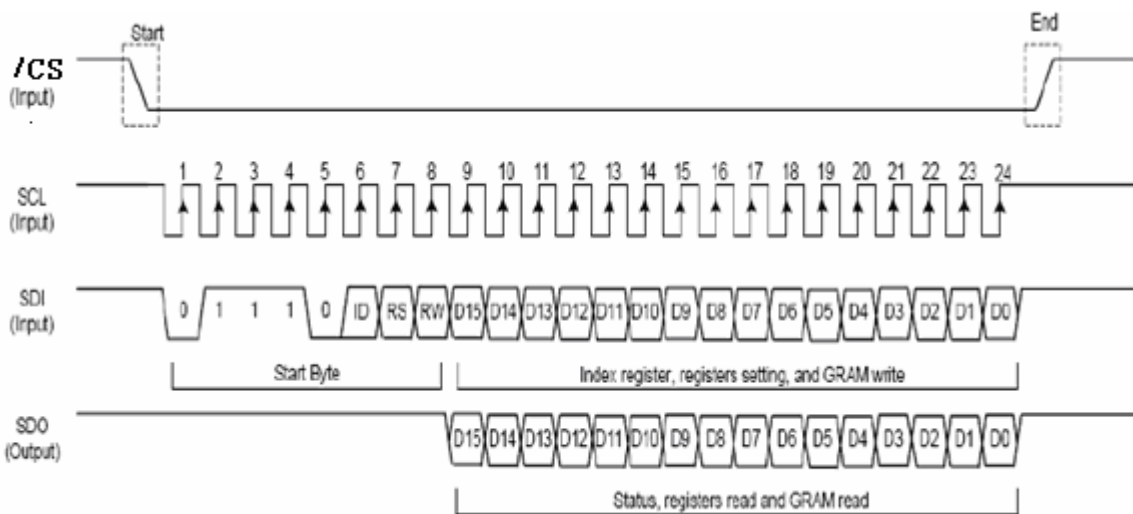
Start

End

/CS
(Input)

SCL
(Input)

1 2 3 4 5 6 7 8 9 10 11 12 13 14 15 16 17 18 19 20 21 22 23 24

SDI
(Input)

0 1 1 1 0 ID RS RW D15 D14 D13 D12 D11 D10 D9 D8 D7 D6 D5 D4 D3 D2 D1 D0

Start Byte

Index register, registers setting, and GRAM write

SDO
(Output)

D15 D14 D13 D12 D11 D10 D9 D8 D7 D6 D5 D4 D3 D2 D1 D0

Status, registers read and GRAM read